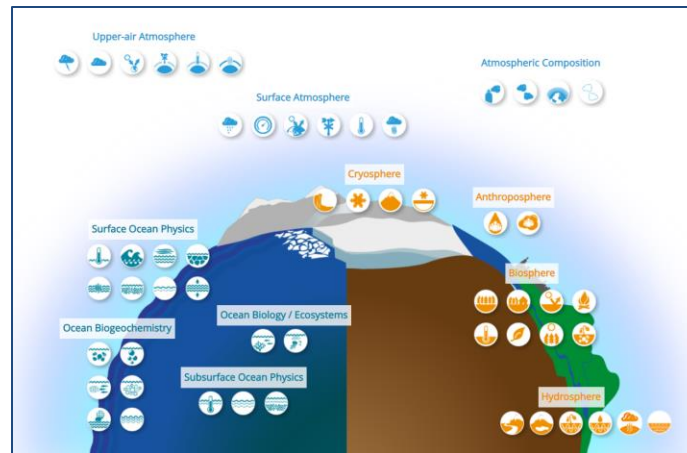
Upper-air Atmosphere

Atmospheric Composition

Surface Atmosphere

Cryosphere

Anthroposphere

Surface Ocean Physics

Biosphere

Ocean Biology / Ecosystems

Ocean Biogeochemistry

Subsurface Ocean Physics

Hydrosphere